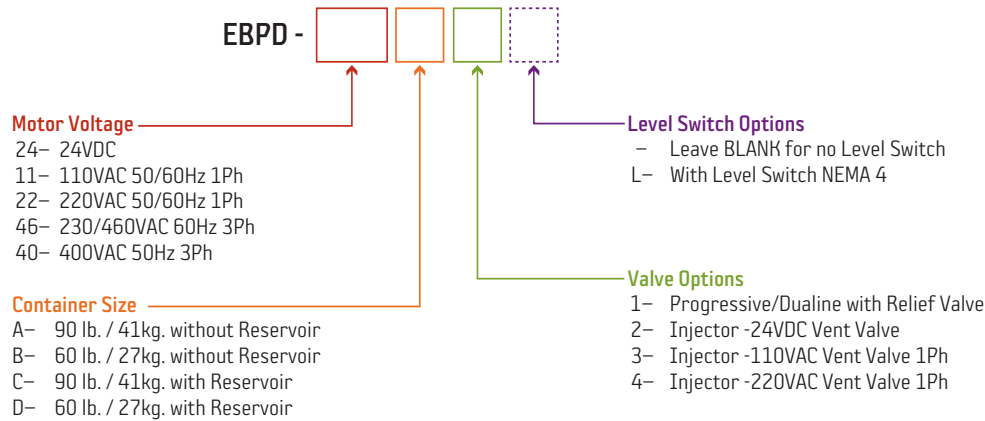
EBPD -

Motor Voltage
24– 24VDC
11– 110VAC 50/60Hz 1Ph
22– 220VAC 50/60Hz 1Ph
46– 230/460VAC 60Hz 3Ph
40– 400VAC 50Hz 3Ph

Container Size
A– 90 lb. / 41kg. without Reservoir
B– 60 lb. / 27kg. without Reservoir
C– 90 lb. / 41kg. with Reservoir
D– 60 lb. / 27kg. with Reservoir

Level Switch Options
– Leave BLANK for no Level Switch
L– With Level Switch NEMA 4

Valve Options
1– Progressive/Dualine with Relief Valve
2– Injector -24VDC Vent Valve
3– Injector -110VAC Vent Valve 1Ph
4– Injector -220VAC Vent Valve 1Ph